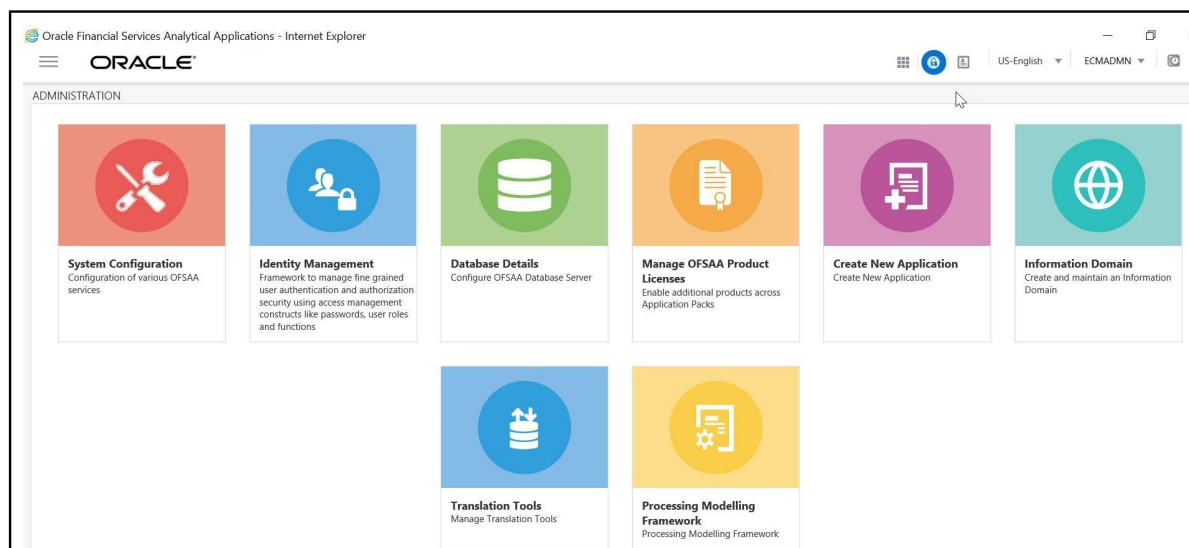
Oracle Financial Services Analytical Applications - Internet Explorer

ORACLE

US-English ▼ ECMADMN ▼

ADMINISTRATION

System Configuration
Configuration of various OFSAA services

Identity Management
Framework to manage fine grained user authentication and authorization security using access management constructs like passwords, user roles and functions

Database Details
Configure OFSAA Database Server

Manage OFSAA Product Licenses
Enable additional products across Application Packs

Create New Application
Create New Application

Information Domain
Create and maintain an Information Domain

Translation Tools
Manage Translation Tools

Processing Modelling Framework
Processing Modelling Framework